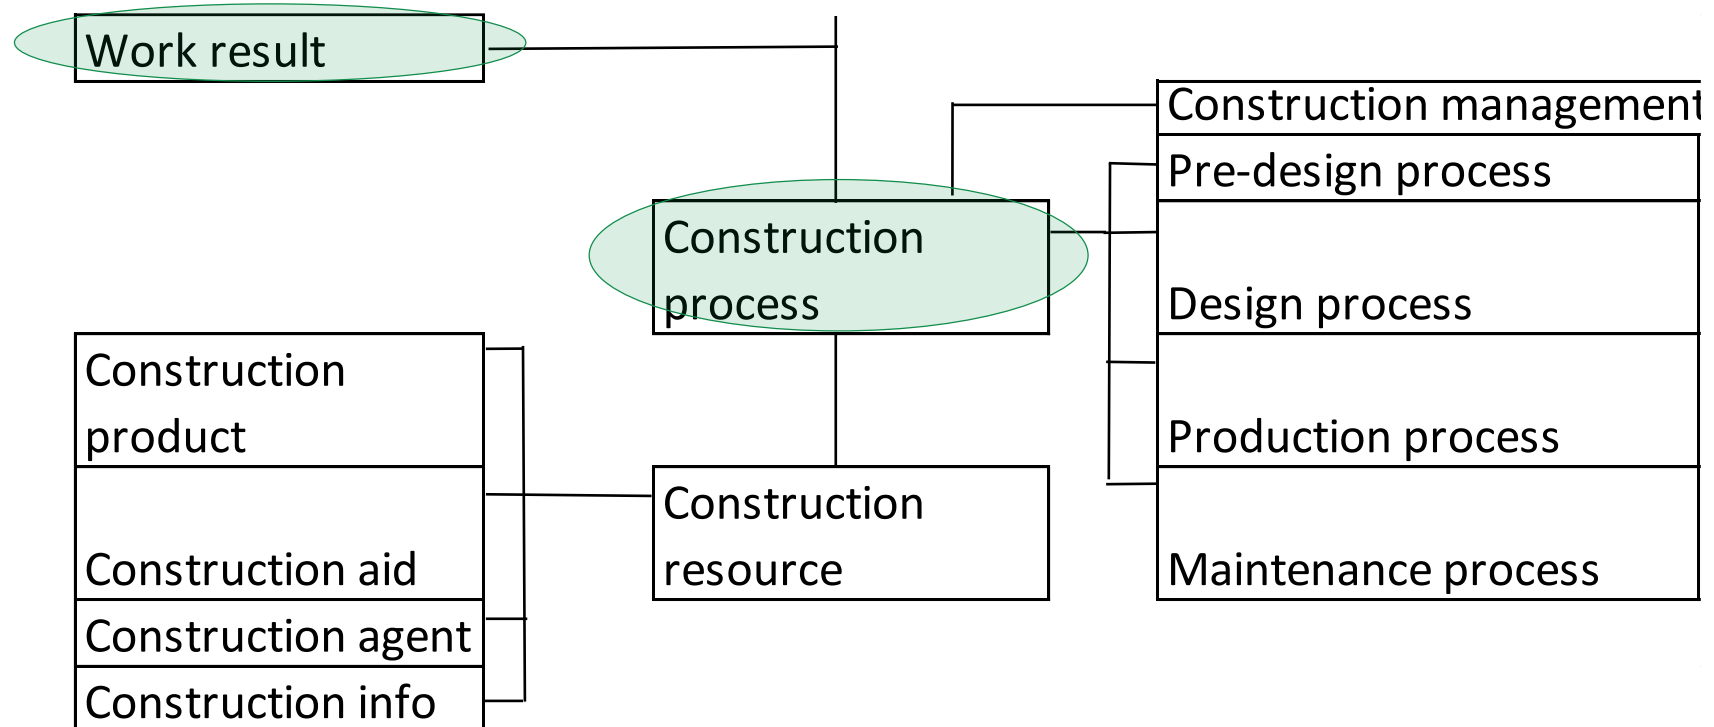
Work result

Construction process

Construction management

Pre-design process

Design process

Production process

Maintenance process

Construction product

Construction aid

Construction agent

Construction info

Construction resource